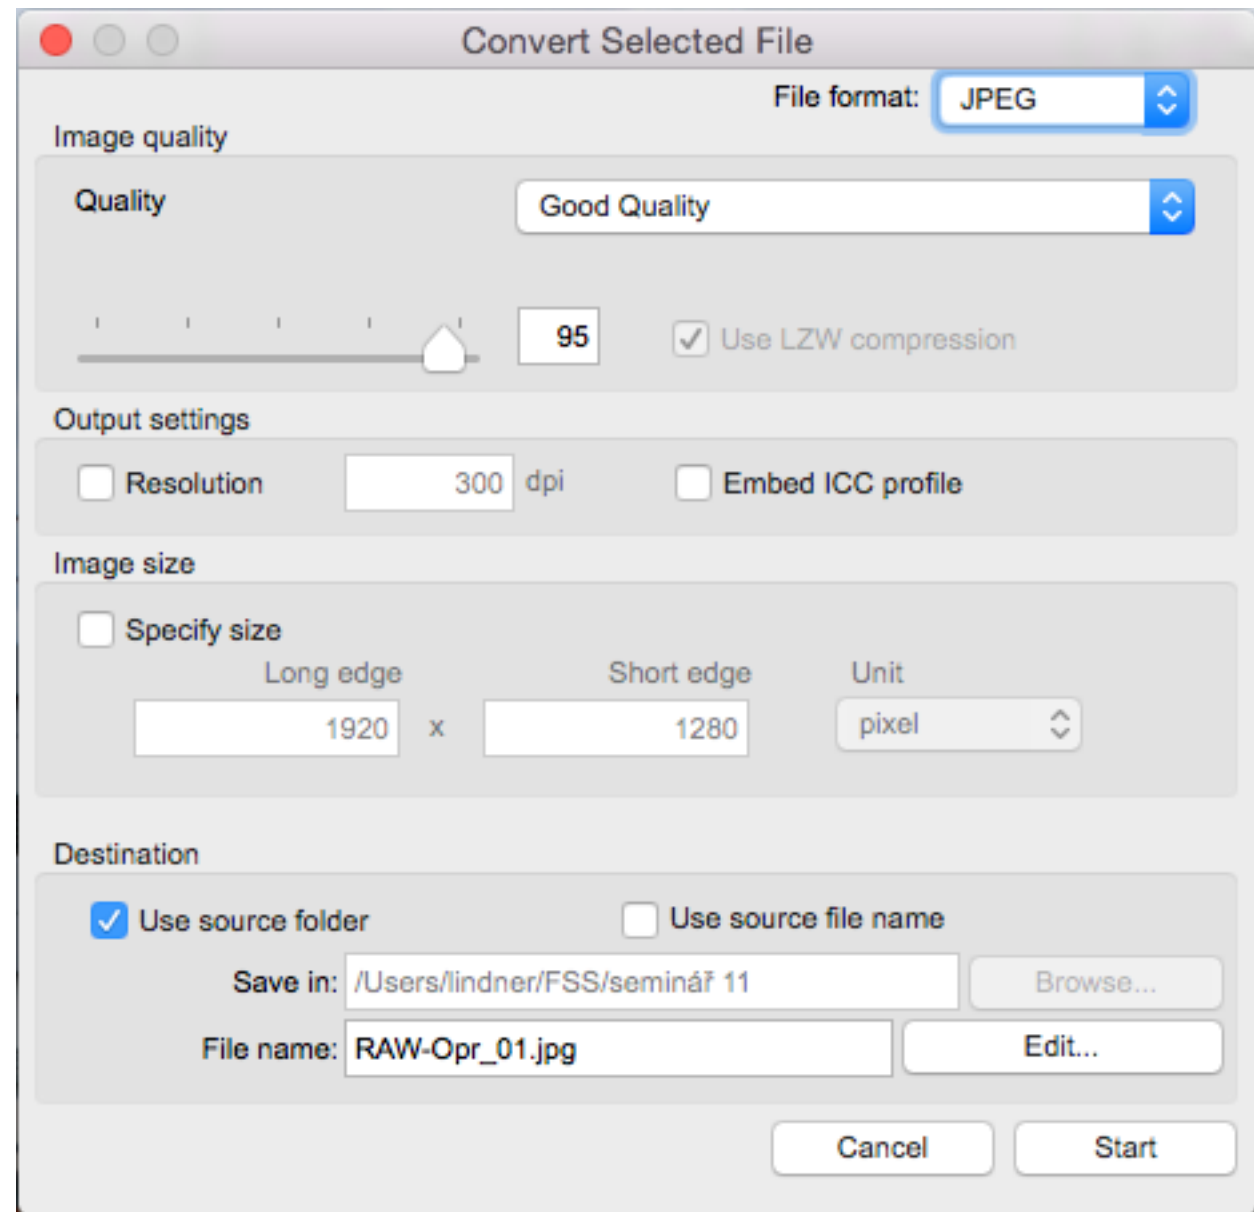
Convert Selected File

File format: JPEG

Image quality

Quality

Good Quality

95

Use LZW compression

Output settings

Resolution

300 dpi

Embed ICC profile

Image size

Specify size

Long edge

Short edge

Unit

1920 x 1280

pixel

Destination

Use source folder

Use source file name

Save in: /Users/lindner/FSS/seminář 11

Browse...

File name: RAW-Opr_01.jpg

Edit...

Cancel

Start